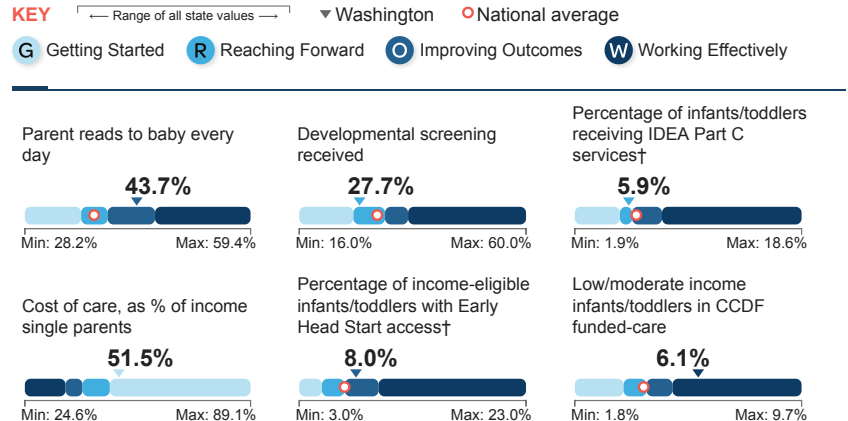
KEY ⟵ Range of all state values ⟶ ▼ Washington ○ National average

G Getting Started R Reaching Forward O Improving Outcomes W Working Effectively

Parent reads to baby every day
43.7%
Min: 28.2% Max: 59.4%

Developmental screening received
27.7%
Min: 16.0% Max: 60.0%

Percentage of infants/toddlers receiving IDEA Part C services†
5.9%
Min: 1.9% Max: 18.6%

Cost of care, as % of income single parents
51.5%
Min: 24.6% Max: 89.1%

Percentage of income-eligible infants/toddlers with Early Head Start access†
8.0%
Min: 3.0% Max: 23.0%

Low/moderate income infants/toddlers in CCDF funded-care
6.1%
Min: 1.8% Max: 9.7%